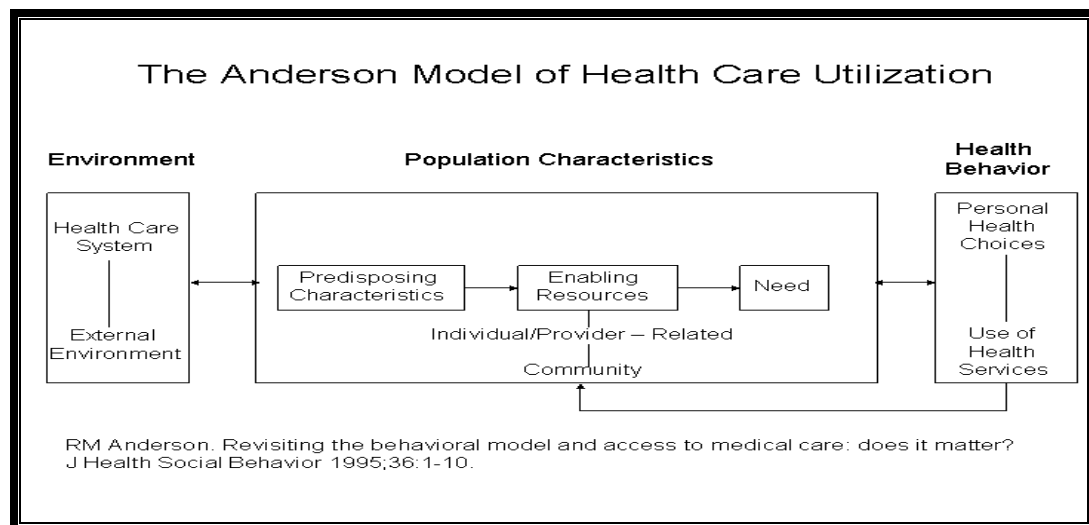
The Anderson Model of Health Care Utilization

Environment

Population Characteristics

Health Behavior

Health Care System

External Environment

Predisposing Characteristics

Enabling Resources

Need

Individual/Provider – Related

Community

Personal Health Choices

Use of Health Services

RM Anderson. Revisiting the behavioral model and access to medical care: does it matter? J Health Social Behavior 1995;36:1-10.